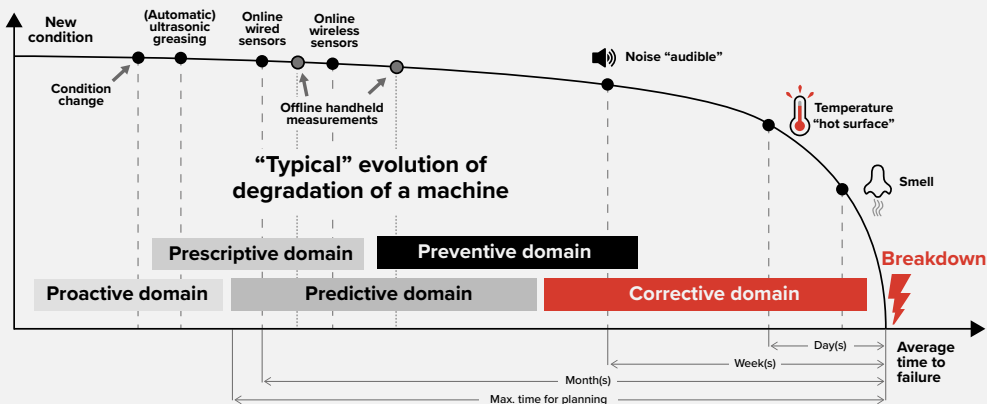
New condition

(Automatic) ultrasonic greasing

Online wired sensors

Online wireless sensors

Noise “audible”

Condition change

Offline handheld measurements

Temperature “hot surface”

Smell

“Typical” evolution of degradation of a machine

Prescriptive domain

Preventive domain

Breakdown

Proactive domain

Predictive domain

Corrective domain

Average time to failure

Day(s)

Week(s)

Month(s)

Max. time for planning